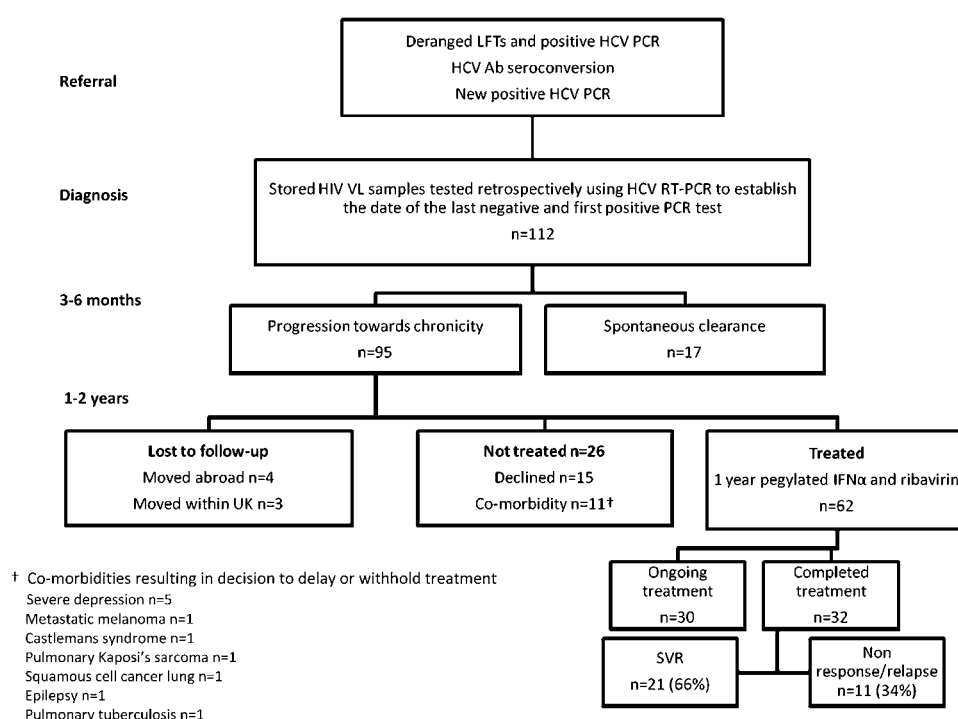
Referral

Deranged LFTs and positive HCV PCR
HCV Ab seroconversion
New positive HCV PCR

Diagnosis

Stored HIV VL samples tested retrospectively using HCV RT-PCR to establish the date of the last negative and first positive PCR test
n=112

3-6 months

Progression towards chronicity
n=95

Spontaneous clearance
n=17

1-2 years

Lost to follow-up
Moved abroad n=4
Moved within UK n=3

Not treated n=26
Declined n=15
Co-morbidity n=11†

Treated
1 year pegylated IFNα and ribavirin
n=62

Ongoing treatment
n=30

Completed treatment
n=32

SVR
n=21 (66%)

Non response/relapse
n=11 (34%)

† Co-morbidities resulting in decision to delay or withhold treatment
Severe depression n=5
Metastatic melanoma n=1
Castlemans syndrome n=1
Pulmonary Kaposi's sarcoma n=1
Squamous cell cancer lung n=1
Epilepsy n=1
Pulmonary tuberculosis n=1